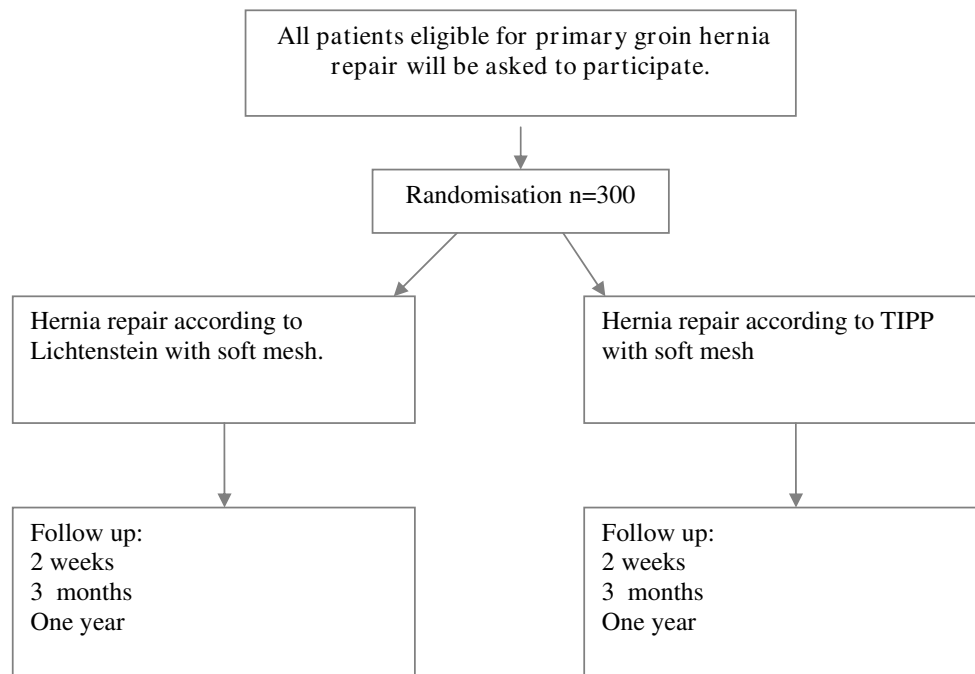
All patients eligible for primary groin hernia repair will be asked to participate.

Randomisation n=300

Hernia repair according to Lichtenstein with soft mesh.

Hernia repair according to TIPP with soft mesh

Follow up:
2 weeks
3 months
One year

Follow up:
2 weeks
3 months
One year